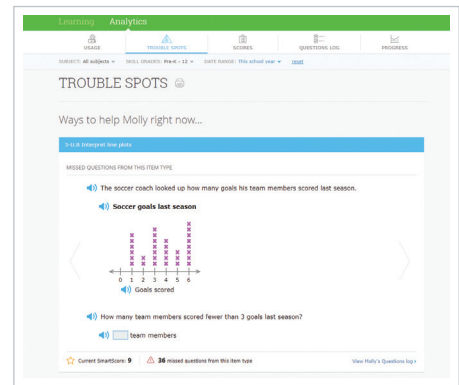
Learning Analytics

USAGE
TROUBLE SPOTS
SCORES
QUESTIONS LOG
PROGRESS

SUBJECT: All subjects ∨ SKILL GRADES: Pre-K – 12 ∨ DATE RANGE: This school year ∨ reset

TROUBLE SPOTS

Ways to help Molly right now...

3-U.8 Interpret line plots

MISSED QUESTIONS FROM THIS ITEM TYPE

The soccer coach looked up how many goals his team members scored last season.

Soccer goals last season

0 1 2 3 4 5 6
Goals scored

How many team members scored fewer than 3 goals last season?

team members

Current SmartScore: 9 36 missed questions from this item type View Molly's Questions log ›